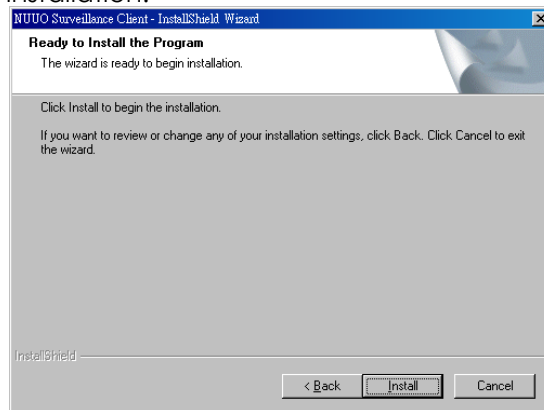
installation.

NUUO Surveillance Client - InstallShield Wizard

Ready to Install the Program

The wizard is ready to begin installation.

Click Install to begin the installation.

If you want to review or change any of your installation settings, click Back. Click Cancel to exit the wizard.

InstallShield

< Back | Install | Cancel